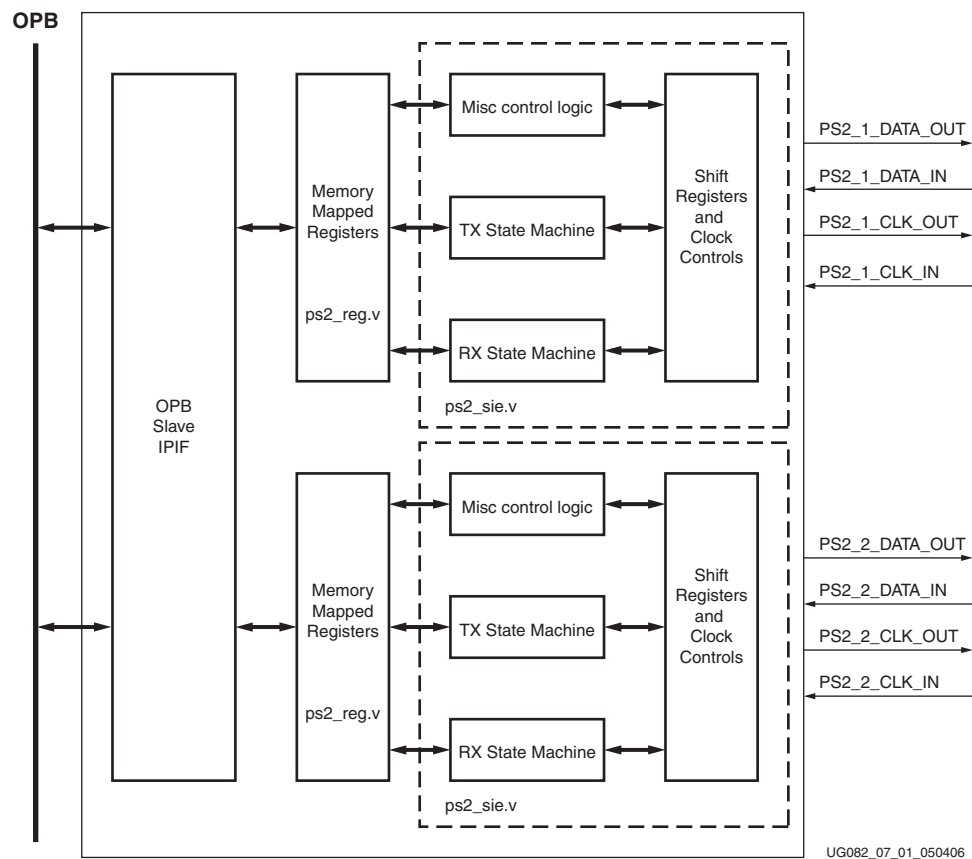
OPB

OPB Slave IPIF

Memory Mapped Registers

ps2_reg.v

Misc control logic

TX State Machine

RX State Machine

Shift Registers and Clock Controls

ps2_sie.v

PS2_1_DATA_OUT

PS2_1_DATA_IN

PS2_1_CLK_OUT

PS2_1_CLK_IN

Memory Mapped Registers

ps2_reg.v

Misc control logic

TX State Machine

RX State Machine

Shift Registers and Clock Controls

ps2_sie.v

PS2_2_DATA_OUT

PS2_2_DATA_IN

PS2_2_CLK_OUT

PS2_2_CLK_IN

UG082_07_01_050406